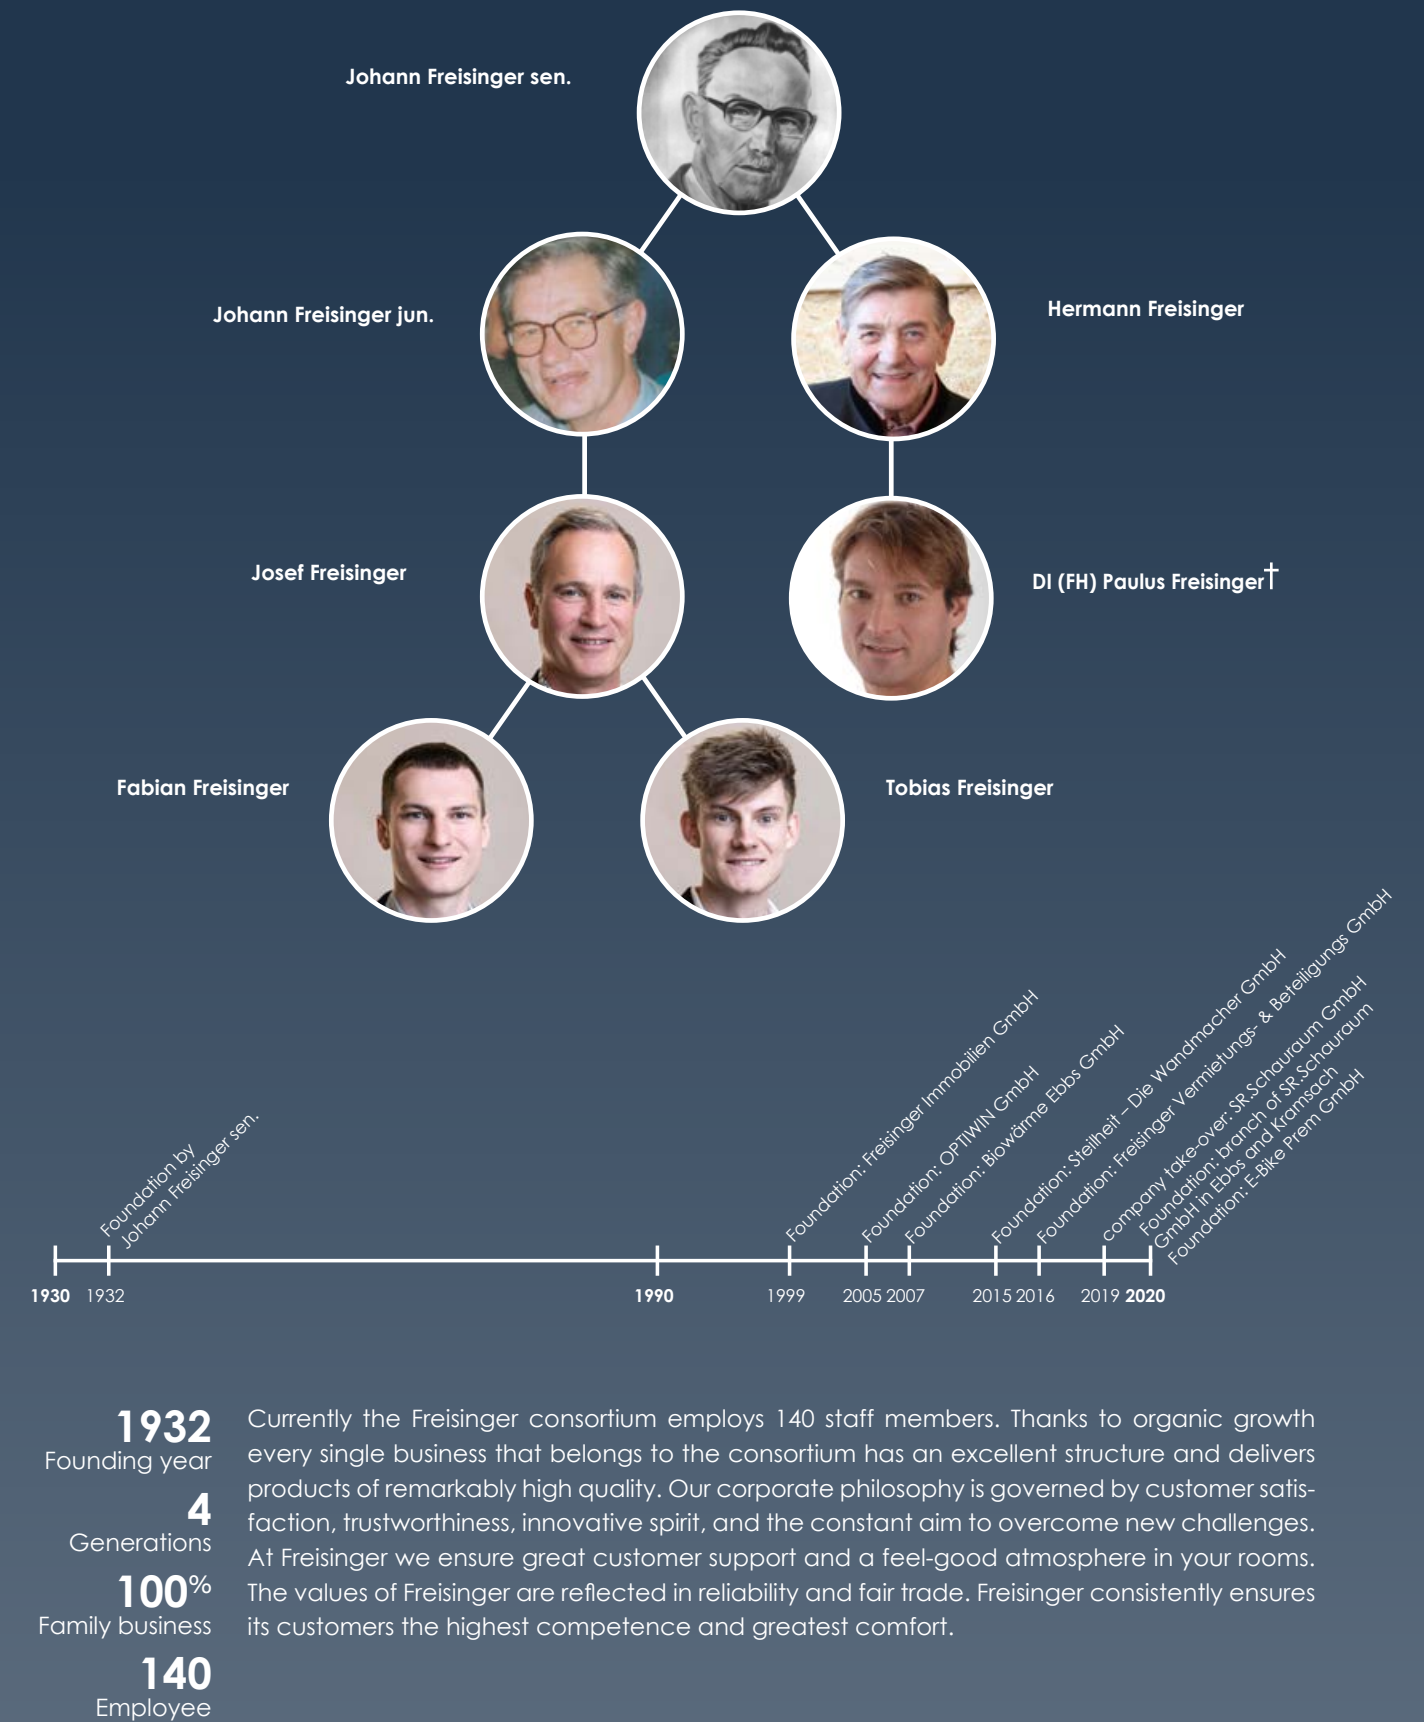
Johann Freisinger sen.

Johann Freisinger jun.

Hermann Freisinger

Josef Freisinger

DI (FH) Paulus Freisinger†

Fabian Freisinger

Tobias Freisinger

Foundation by Johann Freisinger sen.

Foundation: Freisinger Immobilien GmbH

Foundation: OPTIWIN GmbH

Foundation: Biowärme Ebbs GmbH

Foundation: Steilheit – Die Wandmacher GmbH

Foundation: Freisinger Vermietungs- & Beteiligungs GmbH

company take-over: SR.Schauraum GmbH

Foundation: branch of SR.Schauraum GmbH in Ebbs and Kramsach

Foundation: E-Bike Prem GmbH

1930 1932 1990 1999 2005 2007 2015 2016 2019 2020

1932
Founding year

4
Generations

100%
Family business

140
Employee

Currently the Freisinger consortium employs 140 staff members. Thanks to organic growth every single business that belongs to the consortium has an excellent structure and delivers products of remarkably high quality. Our corporate philosophy is governed by customer satisfaction, trustworthiness, innovative spirit, and the constant aim to overcome new challenges. At Freisinger we ensure great customer support and a feel-good atmosphere in your rooms. The values of Freisinger are reflected in reliability and fair trade. Freisinger consistently ensures its customers the highest competence and greatest comfort.